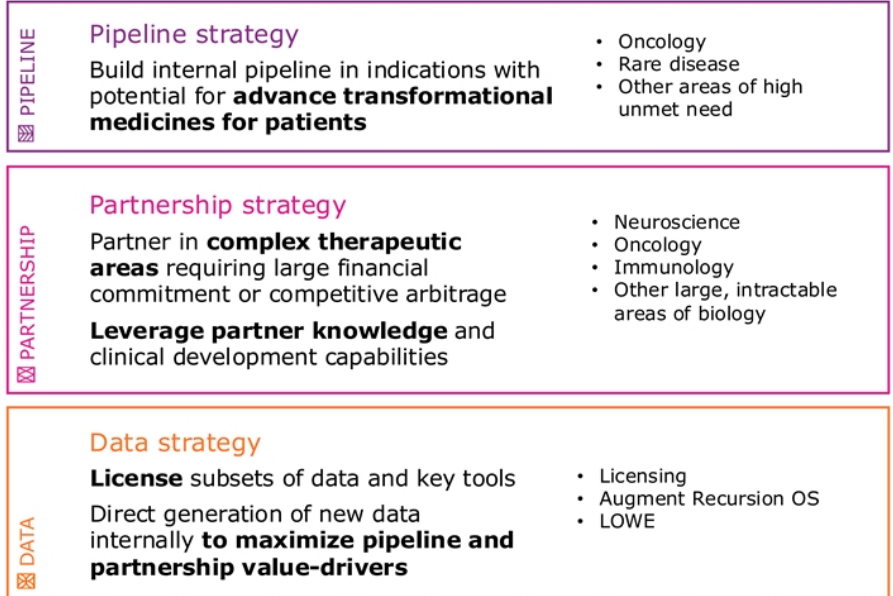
PIPELINE

Pipeline strategy

Build internal pipeline in indications with potential for **advance transformational medicines for patients**

- Oncology
- Rare disease
- Other areas of high unmet need

PARTNERSHIP

Partnership strategy

Partner in **complex therapeutic areas** requiring large financial commitment or competitive arbitrage

**Leverage partner knowledge** and clinical development capabilities

- Neuroscience
- Oncology
- Immunology
- Other large, intractable areas of biology

DATA

Data strategy

**License** subsets of data and key tools

Direct generation of new data internally **to maximize pipeline and partnership value-drivers**

- Licensing
- Augment Recursion OS
- LOWE